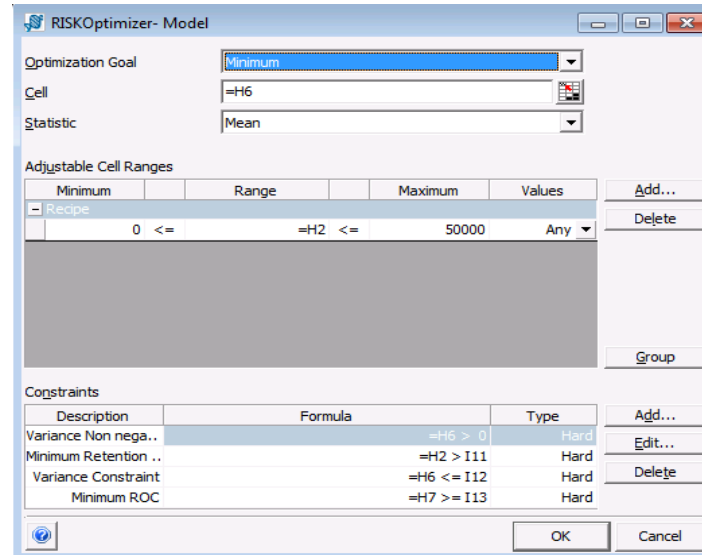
RISKOptimizer- Model

Optimization Goal Minimum
Cell =H6
Statistic Mean

Adjustable Cell Ranges

| Minimum | | Range | | Maximum | Values |
|---|---|---|---|---|---|
| Recipe | | | | | |
| 0 | <= | =H2 | <= | 50000 | Any |

Add...
Delete
Group

Constraints

| Description | Formula | Type |
|---|---|---|
| Variance Non nega... | =H6 > 0 | Hard |
| Minimum Retention ... | =H2 > I11 | Hard |
| Variance Constraint | =H6 <= I12 | Hard |
| Minimum ROC | =H7 >= I13 | Hard |

Add...
Edit...
Delete

OK
Cancel